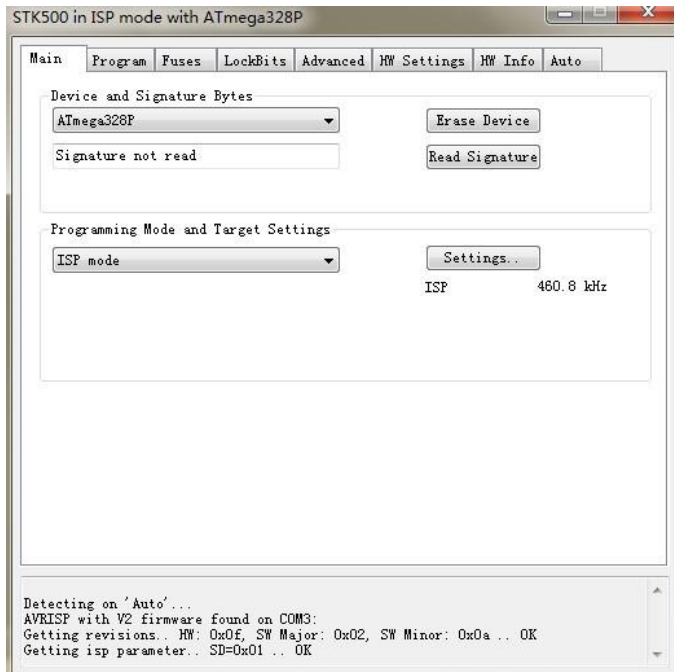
STK500 in ISP mode with ATmega328P

Main | Program | Fuses | LockBits | Advanced | HW Settings | HW Info | Auto

Device and Signature Bytes

ATmega328P

Erase Device

Signature not read

Read Signature

Programming Mode and Target Settings

ISP mode

Settings..

ISP 460.8 kHz

Detecting on 'Auto'...
AVRISP with V2 firmware found on COM3:
Getting revisions.. HW: 0x0f, SW Major: 0x02, SW Minor: 0x0a .. OK
Getting isp parameter.. SD=0x01 .. OK